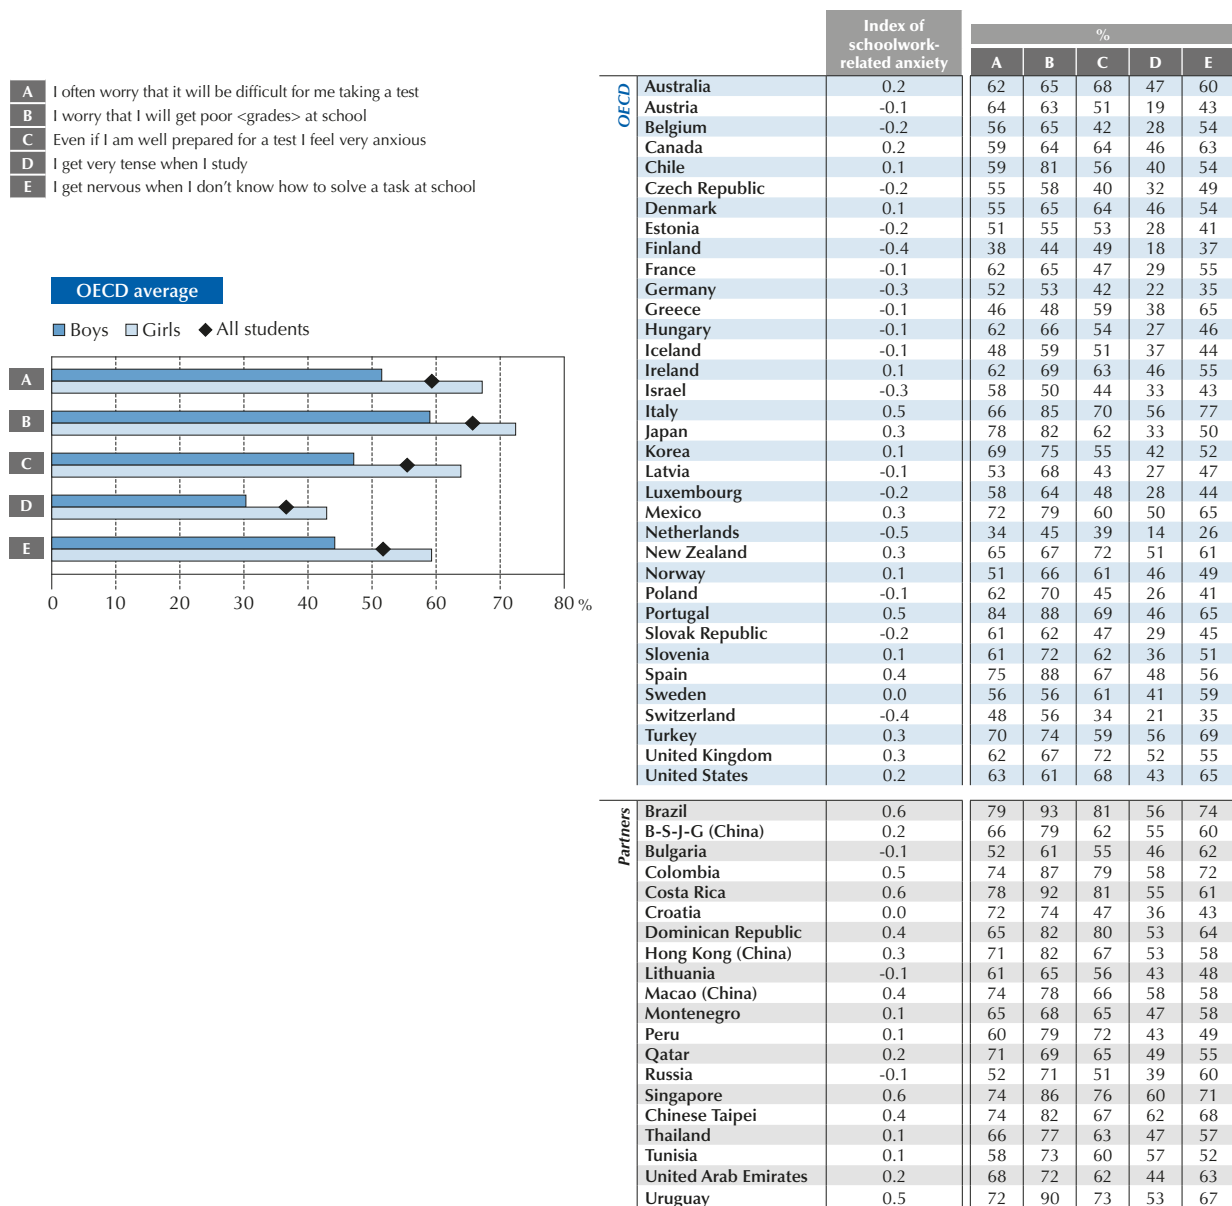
A I often worry that it will be difficult for me taking a test
B I worry that I will get poor <grades> at school
C Even if I am well prepared for a test I feel very anxious
D I get very tense when I study
E I get nervous when I don't know how to solve a task at school

OECD average

Boys Girls All students

A
B
C
D
E

0 10 20 30 40 50 60 70 80 %

| | | Index of schoolwork-related anxiety | A | B | C | D | E |
|---|---|---|---|---|---|---|---|
| OECD | Australia | 0.2 | 62 | 65 | 68 | 47 | 60 |
| | Austria | -0.1 | 64 | 63 | 51 | 19 | 43 |
| | Belgium | -0.2 | 56 | 65 | 42 | 28 | 54 |
| | Canada | 0.2 | 59 | 64 | 64 | 46 | 63 |
| | Chile | 0.1 | 59 | 81 | 56 | 40 | 54 |
| | Czech Republic | -0.2 | 55 | 58 | 40 | 32 | 49 |
| | Denmark | 0.1 | 55 | 65 | 64 | 46 | 54 |
| | Estonia | -0.2 | 51 | 55 | 53 | 28 | 41 |
| | Finland | -0.4 | 38 | 44 | 49 | 18 | 37 |
| | France | -0.1 | 62 | 65 | 47 | 29 | 55 |
| | Germany | -0.3 | 52 | 53 | 42 | 22 | 35 |
| | Greece | -0.1 | 46 | 48 | 59 | 38 | 65 |
| | Hungary | -0.1 | 62 | 66 | 54 | 27 | 46 |
| | Iceland | -0.1 | 48 | 59 | 51 | 37 | 44 |
| | Ireland | 0.1 | 62 | 69 | 63 | 46 | 55 |
| | Israel | -0.3 | 58 | 50 | 44 | 33 | 43 |
| | Italy | 0.5 | 66 | 85 | 70 | 56 | 77 |
| | Japan | 0.3 | 78 | 82 | 62 | 33 | 50 |
| | Korea | 0.1 | 69 | 75 | 55 | 42 | 52 |
| | Latvia | -0.1 | 53 | 68 | 43 | 27 | 47 |
| | Luxembourg | -0.2 | 58 | 64 | 48 | 28 | 44 |
| | Mexico | 0.3 | 72 | 79 | 60 | 50 | 65 |
| | Netherlands | -0.5 | 34 | 45 | 39 | 14 | 26 |
| | New Zealand | 0.3 | 65 | 67 | 72 | 51 | 61 |
| | Norway | 0.1 | 51 | 66 | 61 | 46 | 49 |
| | Poland | -0.1 | 62 | 70 | 45 | 26 | 41 |
| | Portugal | 0.5 | 84 | 88 | 69 | 46 | 65 |
| | Slovak Republic | -0.2 | 61 | 62 | 47 | 29 | 45 |
| | Slovenia | 0.1 | 61 | 72 | 62 | 36 | 51 |
| | Spain | 0.4 | 75 | 88 | 67 | 48 | 56 |
| | Sweden | 0.0 | 56 | 56 | 61 | 41 | 59 |
| | Switzerland | -0.4 | 48 | 56 | 34 | 21 | 35 |
| | Turkey | 0.3 | 70 | 74 | 59 | 56 | 69 |
| | United Kingdom | 0.3 | 62 | 67 | 72 | 52 | 55 |
| | United States | 0.2 | 63 | 61 | 68 | 43 | 65 |
| Partners | Brazil | 0.6 | 79 | 93 | 81 | 56 | 74 |
| | B-S-J-G (China) | 0.2 | 66 | 79 | 62 | 55 | 60 |
| | Bulgaria | -0.1 | 52 | 61 | 55 | 46 | 62 |
| | Colombia | 0.5 | 74 | 87 | 79 | 58 | 72 |
| | Costa Rica | 0.6 | 78 | 92 | 81 | 55 | 61 |
| | Croatia | 0.0 | 72 | 74 | 47 | 36 | 43 |
| | Dominican Republic | 0.4 | 65 | 82 | 80 | 53 | 64 |
| | Hong Kong (China) | 0.3 | 71 | 82 | 67 | 53 | 58 |
| | Lithuania | -0.1 | 61 | 65 | 56 | 43 | 48 |
| | Macao (China) | 0.4 | 74 | 78 | 66 | 58 | 58 |
| | Montenegro | 0.1 | 65 | 68 | 65 | 47 | 58 |
| | Peru | 0.1 | 60 | 79 | 72 | 43 | 49 |
| | Qatar | 0.2 | 71 | 69 | 65 | 49 | 55 |
| | Russia | -0.1 | 52 | 71 | 51 | 39 | 60 |
| | Singapore | 0.6 | 74 | 86 | 76 | 60 | 71 |
| | Chinese Taipei | 0.4 | 74 | 82 | 67 | 62 | 68 |
| | Thailand | 0.1 | 66 | 77 | 63 | 47 | 57 |
| | Tunisia | 0.1 | 58 | 73 | 60 | 57 | 52 |
| | United Arab Emirates | 0.2 | 68 | 72 | 62 | 44 | 63 |
| | Uruguay | 0.5 | 72 | 90 | 73 | 53 | 67 |